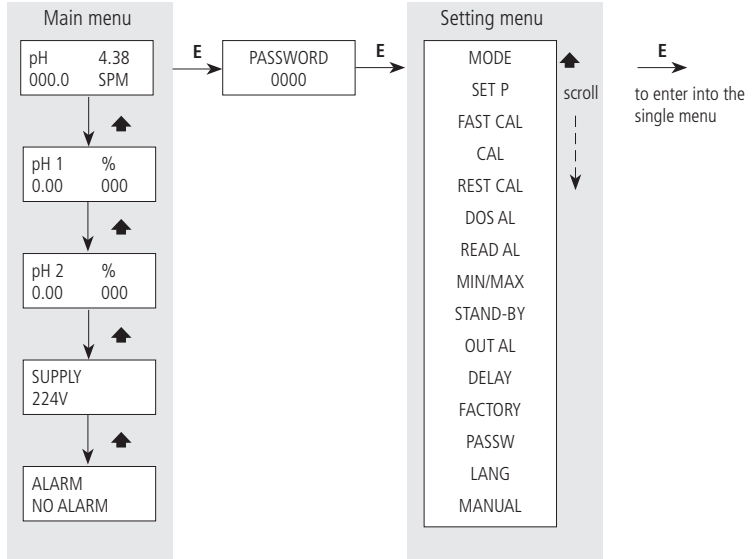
Main menu

pH 4.38
000.0 SPM

pH 1 %
0.00 000

pH 2 %
0.00 000

SUPPLY
224V

ALARM
NO ALARM

E

PASSWORD
0000

E

Setting menu

MODE
SET P
FAST CAL
CAL
REST CAL
DOS AL
READ AL
MIN/MAX
STAND-BY
OUT AL
DELAY
FACTORY
PASSW
LANG
MANUAL

scroll

E

to enter into the single menu